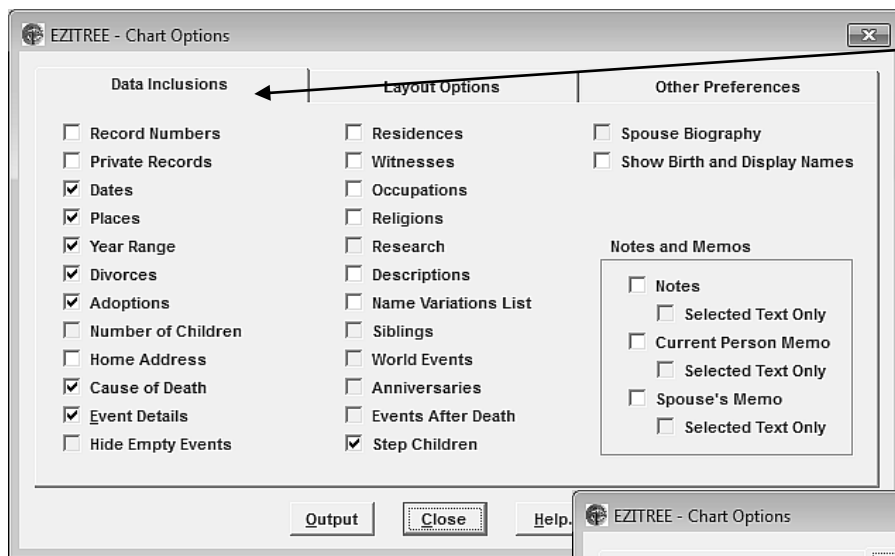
EZITREE - Chart Options

Data Inclusions | Layout Options | Other Preferences

☐ Record Numbers
☐ Private Records
☑ Dates
☑ Places
☑ Year Range
☑ Divorces
☑ Adoptions
☐ Number of Children
☐ Home Address
☑ Cause of Death
☑ Event Details
☐ Hide Empty Events

☐ Residences
☐ Witnesses
☐ Occupations
☐ Religions
☐ Research
☐ Descriptions
☐ Name Variations List
☐ Siblings
☐ World Events
☐ Anniversaries
☐ Events After Death
☑ Step Children

☐ Spouse Biography
☐ Show Birth and Display Names

Notes and Memos
☐ Notes
☐ Selected Text Only
☐ Current Person Memo
☐ Selected Text Only
☐ Spouse's Memo
☐ Selected Text Only

Output | Close | Help.

EZITREE - Chart Options